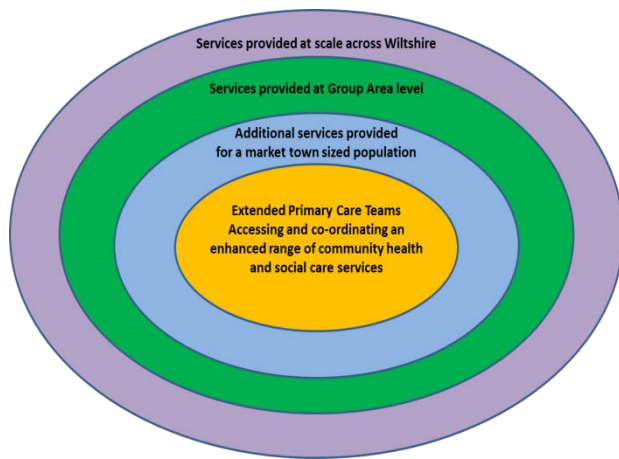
Services provided at scale across Wiltshire

Services provided at Group Area level

Additional services provided for a market town sized population

Extended Primary Care Teams Accessing and co-ordinating an enhanced range of community health and social care services